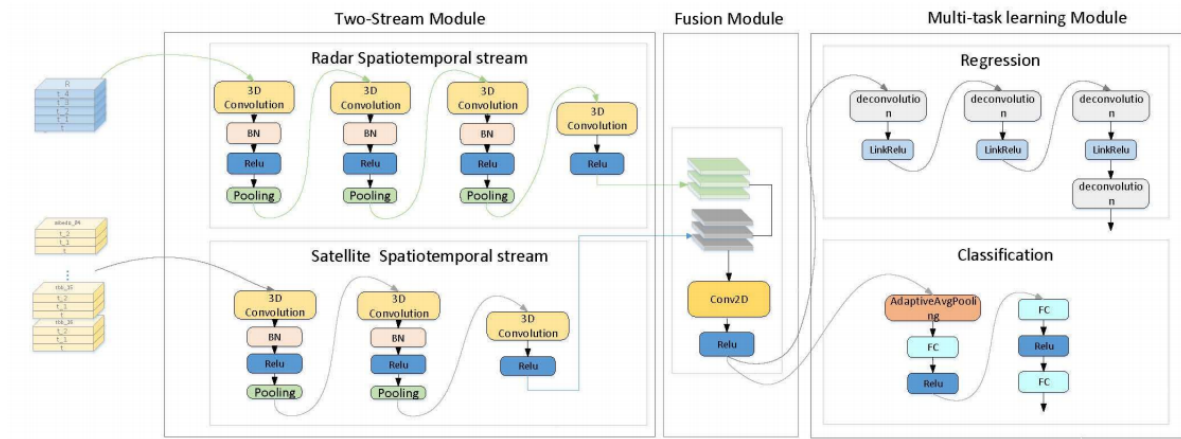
Two-Stream Module

Fusion Module

Multi-task learning Module

Radar Spatiotemporal stream

3D Convolution
BN
Relu
Pooling

3D Convolution
BN
Relu
Pooling

3D Convolution
BN
Relu
Pooling

3D Convolution
Relu

Satellite Spatiotemporal stream

3D Convolution
BN
Relu
Pooling

3D Convolution
BN
Relu
Pooling

3D Convolution
Relu

Conv2D
Relu

Regression

deconvolution
LinkRelu

deconvolution
LinkRelu

deconvolution
LinkRelu
deconvolution

Classification

AdaptiveAvgPooling
FC
Relu

FC
Relu
FC